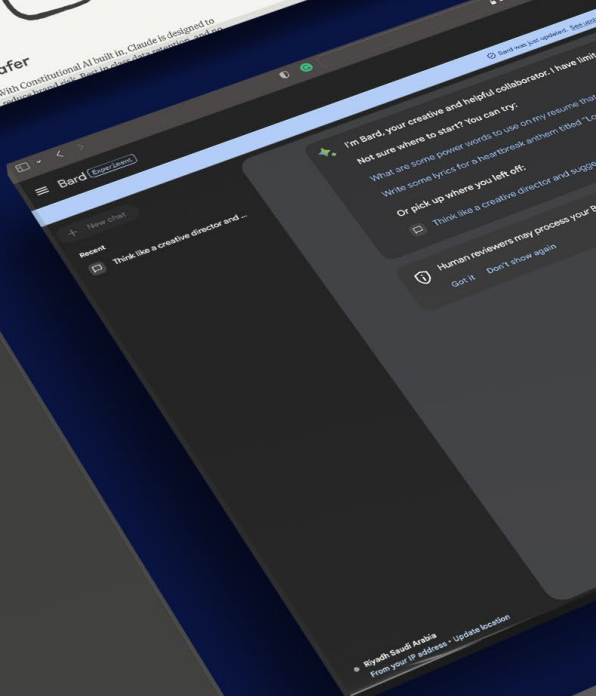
afer

With Constitutional AI built in, Claude is designed to

Bard was just updated. See upd

Bard Experiment

New chat

Recent

Think like a creative director and ...

I'm Bard, your creative and helpful collaborator. I have limit

Not sure where to start? You can try:

What are some power words to use on my resume that

Write some lyrics for a heartbreak anthem titled "Lo

Or pick up where you left off:

Think like a creative director and sugge

Human reviewers may process your B

Got it Don't show again

Riyadh Saudi Arabia

From your IP address • Update location